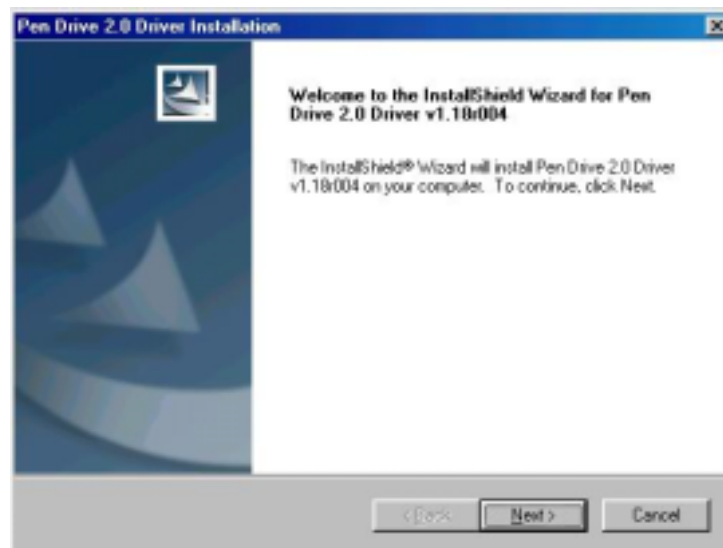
Pen Drive 2.0 Driver Installation

Welcome to the InstallShield Wizard for Pen Drive 2.0 Driver v1.18r004

The InstallShield® Wizard will install Pen Drive 2.0 Driver v1.18r004 on your computer. To continue, click Next.

< Back

Next >

Cancel